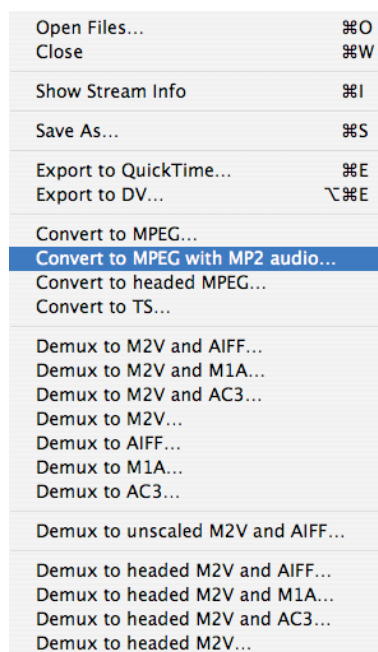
Open Files... ⌘O
Close ⌘W

Show Stream Info ⌘I

Save As... ⌘S

Export to QuickTime... ⌘E
Export to DV... ⌥⌘E

Convert to MPEG...
Convert to MPEG with MP2 audio...
Convert to headed MPEG...
Convert to TS...

Demux to M2V and AIFF...
Demux to M2V and M1A...
Demux to M2V and AC3...
Demux to M2V...
Demux to AIFF...
Demux to M1A...
Demux to AC3...

Demux to unscaled M2V and AIFF...

Demux to headed M2V and AIFF...
Demux to headed M2V and M1A...
Demux to headed M2V and AC3...
Demux to headed M2V...